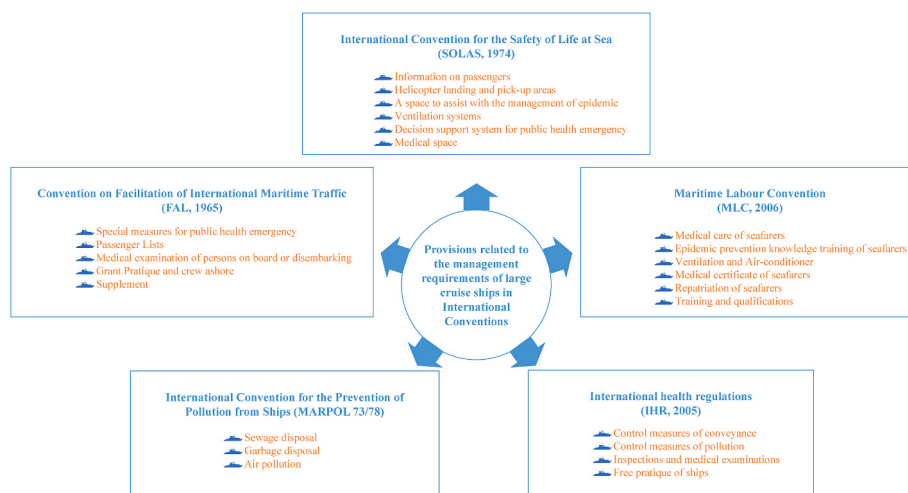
International Convention for the Safety of Life at Sea (SOLAS, 1974)

Information on passengers
Helicopter landing and pick-up areas
A space to assist with the management of epidemic
Ventilation systems
Decision support system for public health emergency
Medical space

Convention on Facilitation of International Maritime Traffic (FAL, 1965)

Special measures for public health emergency
Passenger Lists
Medical examination of persons on board or disembarking
Grant Pratique and crew ashore
Supplement

Provisions related to the management requirements of large cruise ships in International Conventions

Maritime Labour Convention (MLC, 2006)

Medical care of seafarers
Epidemic prevention knowledge training of seafarers
Ventilation and Air-conditioner
Medical certificate of seafarers
Repatriation of seafarers
Training and qualifications

International Convention for the Prevention of Pollution from Ships (MARPOL 73/78)

Sewage disposal
Garbage disposal
Air pollution

International health regulations (IHR, 2005)

Control measures of conveyance
Control measures of pollution
Inspections and medical examinations
Free pratique of ships